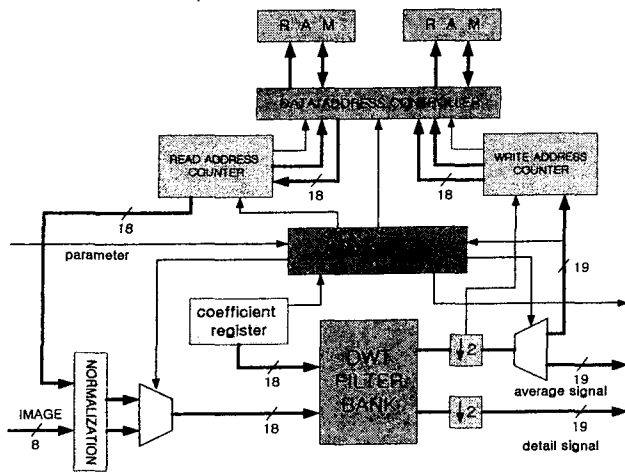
RAM
RAM
DATA/ADDRESS CONTROLLER
READ ADDRESS COUNTER
WRITE ADDRESS COUNTER
18
18
18
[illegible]
parameter
19
coefficient register
DWT FILTER BANK
2
2
18
18
19
average signal
19
detail signal
NORMALIZATION
IMAGE
8